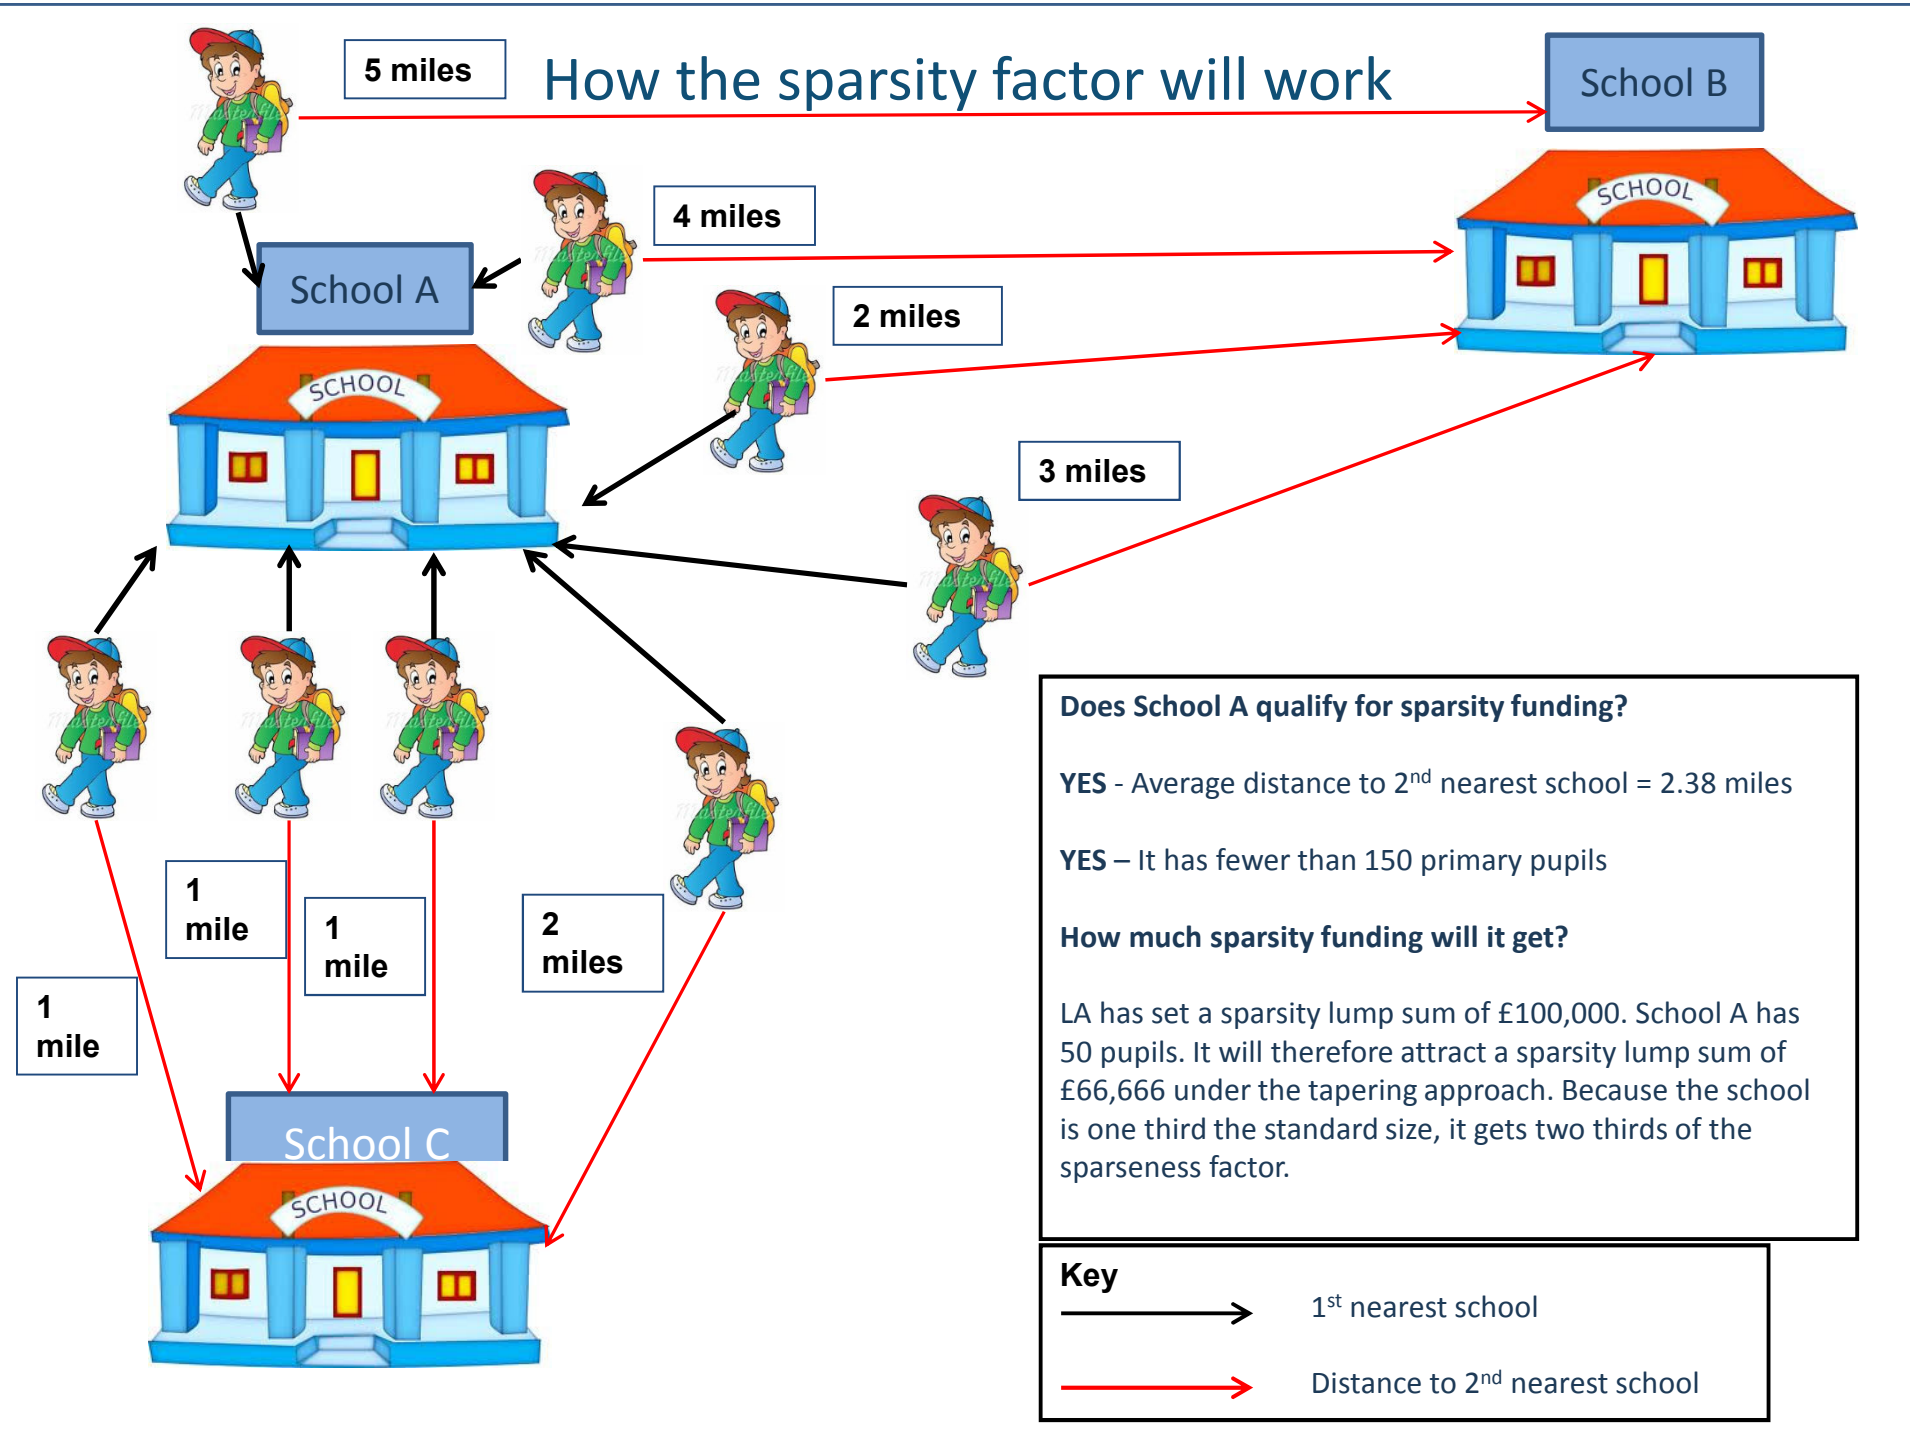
How the sparsity factor will work

5 miles

School B

SCHOOL

4 miles

School A

SCHOOL

2 miles

3 miles

1 mile

1 mile

2 miles

1 mile

School C

SCHOOL

Does School A qualify for sparsity funding?

YES - Average distance to 2$^{nd}$ nearest school = 2.38 miles

YES – It has fewer than 150 primary pupils

How much sparsity funding will it get?

LA has set a sparsity lump sum of £100,000. School A has 50 pupils. It will therefore attract a sparsity lump sum of £66,666 under the tapering approach. Because the school is one third the standard size, it gets two thirds of the sparseness factor.

Key

1$^{st}$ nearest school

Distance to 2$^{nd}$ nearest school